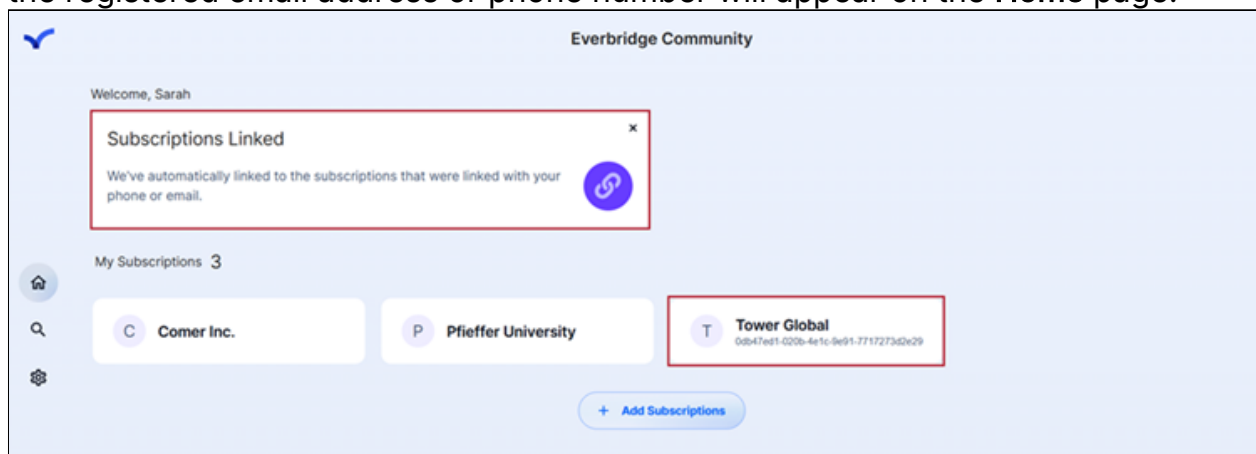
the registered email address or phone number will appear on the Home page.

Everbridge Community

Welcome, Sarah

Subscriptions Linked

×

We've automatically linked to the subscriptions that were linked with your phone or email.

My Subscriptions 3

C Comer Inc.

P Pfieffer University

T Tower Global
0db47ed1-020b-4e1c-9e91-7717273d2e29

+ Add Subscriptions